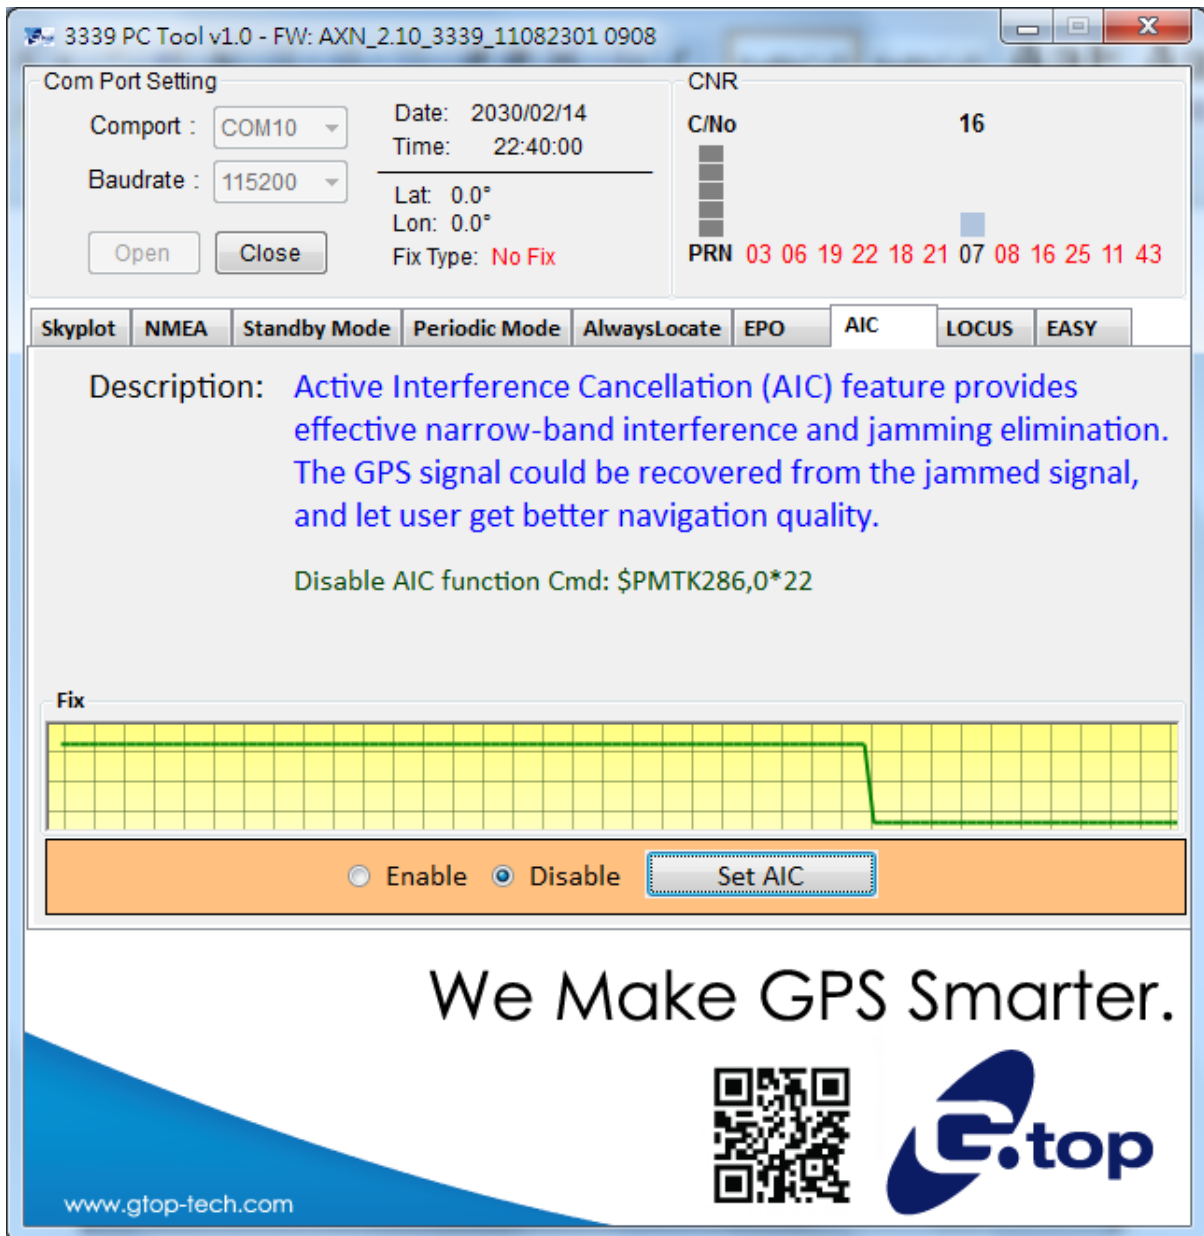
3339 PC Tool v1.0 - FW: AXN_2.10_3339_11082301 0908

Com Port Setting

Comport : COM10

Baudrate : 115200

Open Close

Date: 2030/02/14
Time: 22:40:00

Lat: 0.0°
Lon: 0.0°
Fix Type: No Fix

CNR

C/No 16

PRN 03 06 19 22 18 21 07 08 16 25 11 43

Skyplot | NMEA | Standby Mode | Periodic Mode | AlwaysLocate | EPO | AIC | LOCUS | EASY

Description: Active Interference Cancellation (AIC) feature provides effective narrow-band interference and jamming elimination. The GPS signal could be recovered from the jammed signal, and let user get better navigation quality.

Disable AIC function Cmd: $PMTK286,0*22

Fix

Enable Disable Set AIC

We Make GPS Smarter.

www.gtop-tech.com

G.top